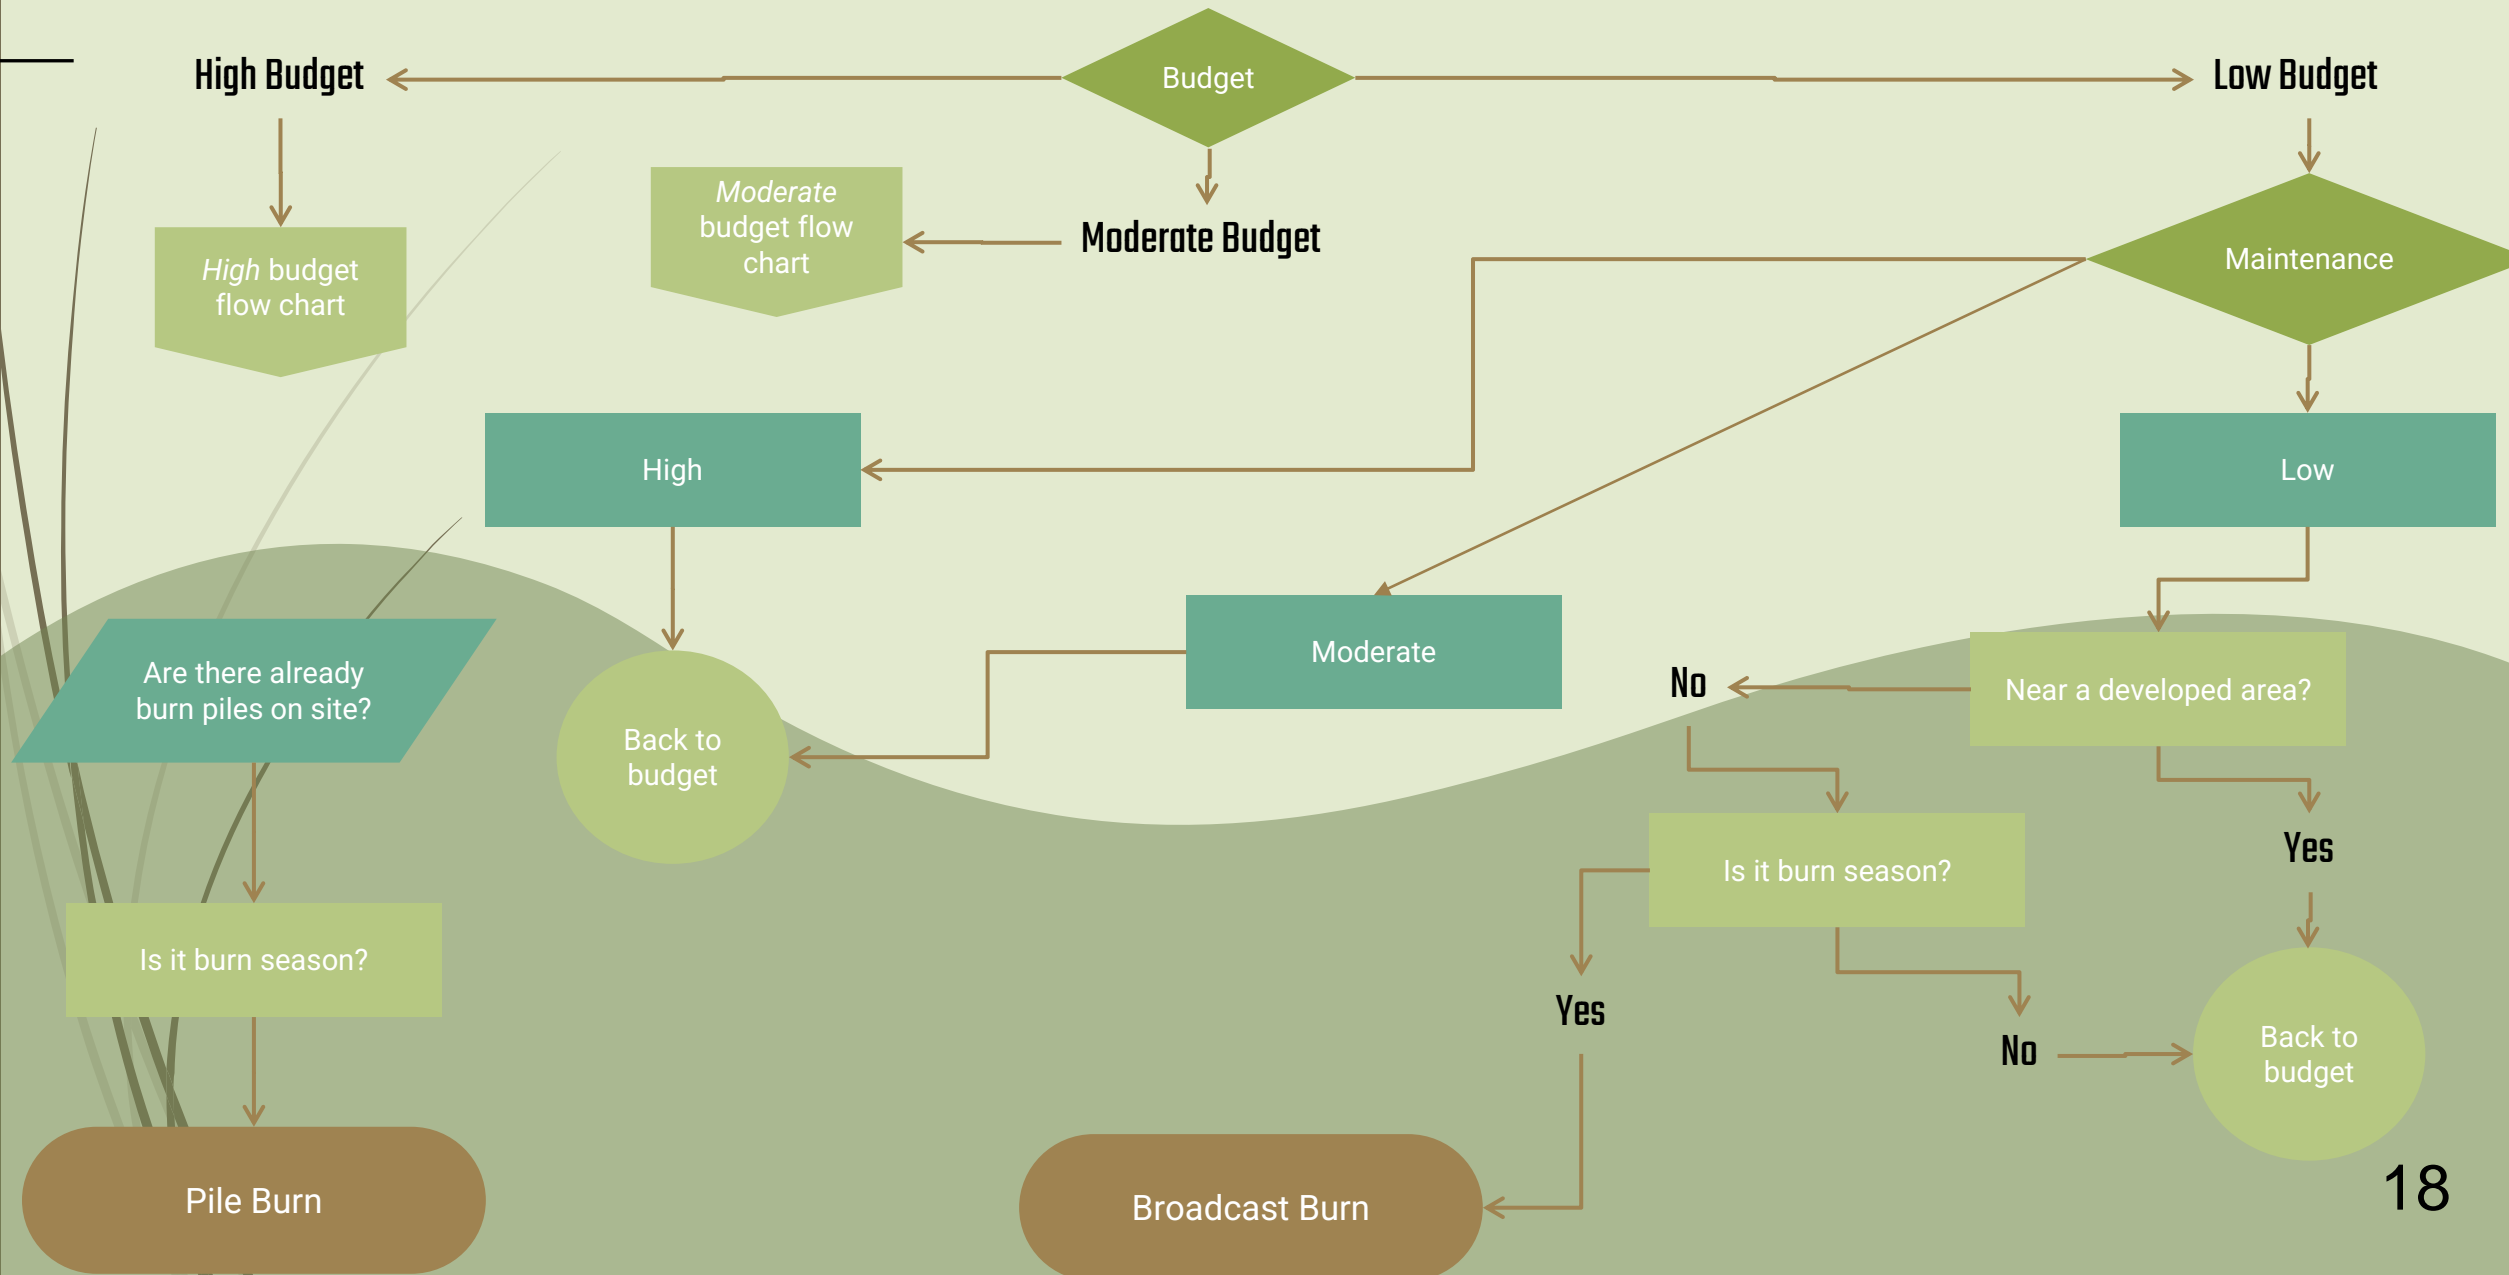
High Budget

Budget

Low Budget

*High* budget flow chart

*Moderate* budget flow chart

Moderate Budget

Maintenance

High

Low

Moderate

Near a developed area?

No

Are there already burn piles on site?

Back to budget

Yes

Is it burn season?

Is it burn season?

Yes

No

Back to budget

Pile Burn

Broadcast Burn

18